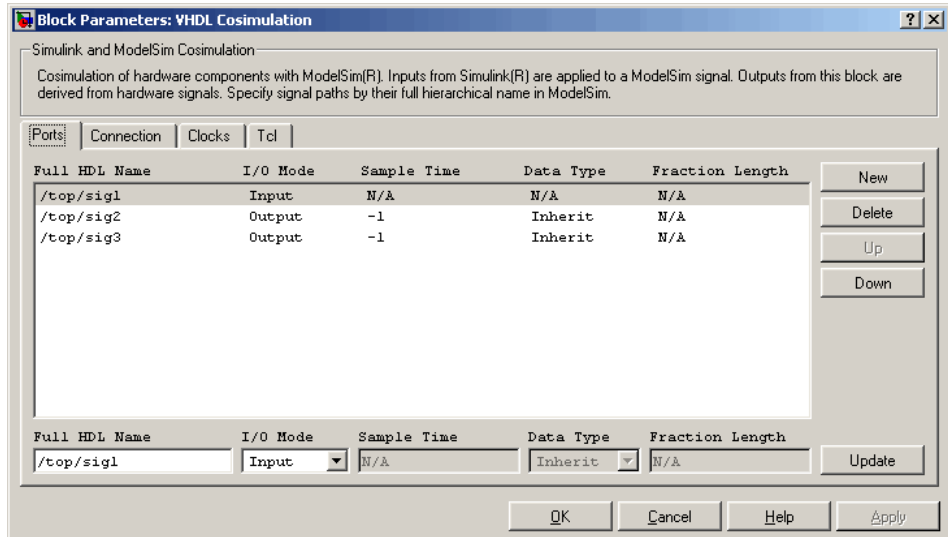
Block Parameters: VHDL Cosimulation

?
X

Simulink and ModelSim Cosimulation

Cosimulation of hardware components with ModelSim(R). Inputs from Simulink(R) are applied to a ModelSim signal. Outputs from this block are derived from hardware signals. Specify signal paths by their full hierarchical name in ModelSim.

Ports | Connection | Clocks | Tcl

| Full HDL Name | I/O Mode | Sample Time | Data Type | Fraction Length |
|---|---|---|---|---|
| /top/sig1 | Input | N/A | N/A | N/A |
| /top/sig2 | Output | -1 | Inherit | N/A |
| /top/sig3 | Output | -1 | Inherit | N/A |

New
Delete
Up
Down

Full HDL Name
/top/sig1
I/O Mode
Input
Sample Time
N/A
Data Type
Inherit
Fraction Length
N/A
Update

OK
Cancel
Help
Apply